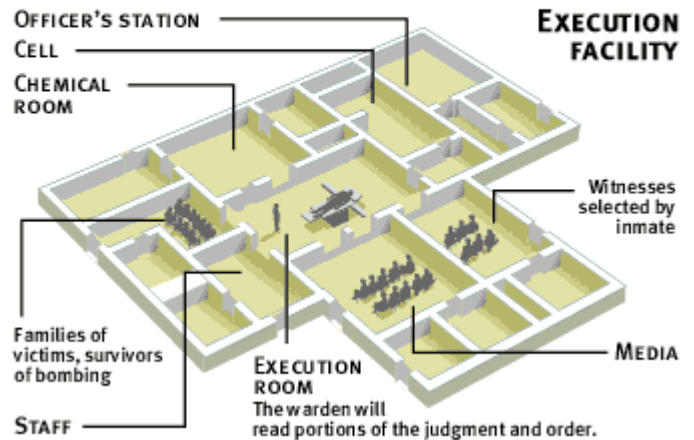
EXECUTION FACILITY

OFFICER'S STATION

CELL

CHEMICAL ROOM

Witnesses selected by inmate

Families of victims, survivors of bombing

MEDIA

EXECUTION ROOM
The warden will read portions of the judgment and order.

STAFF